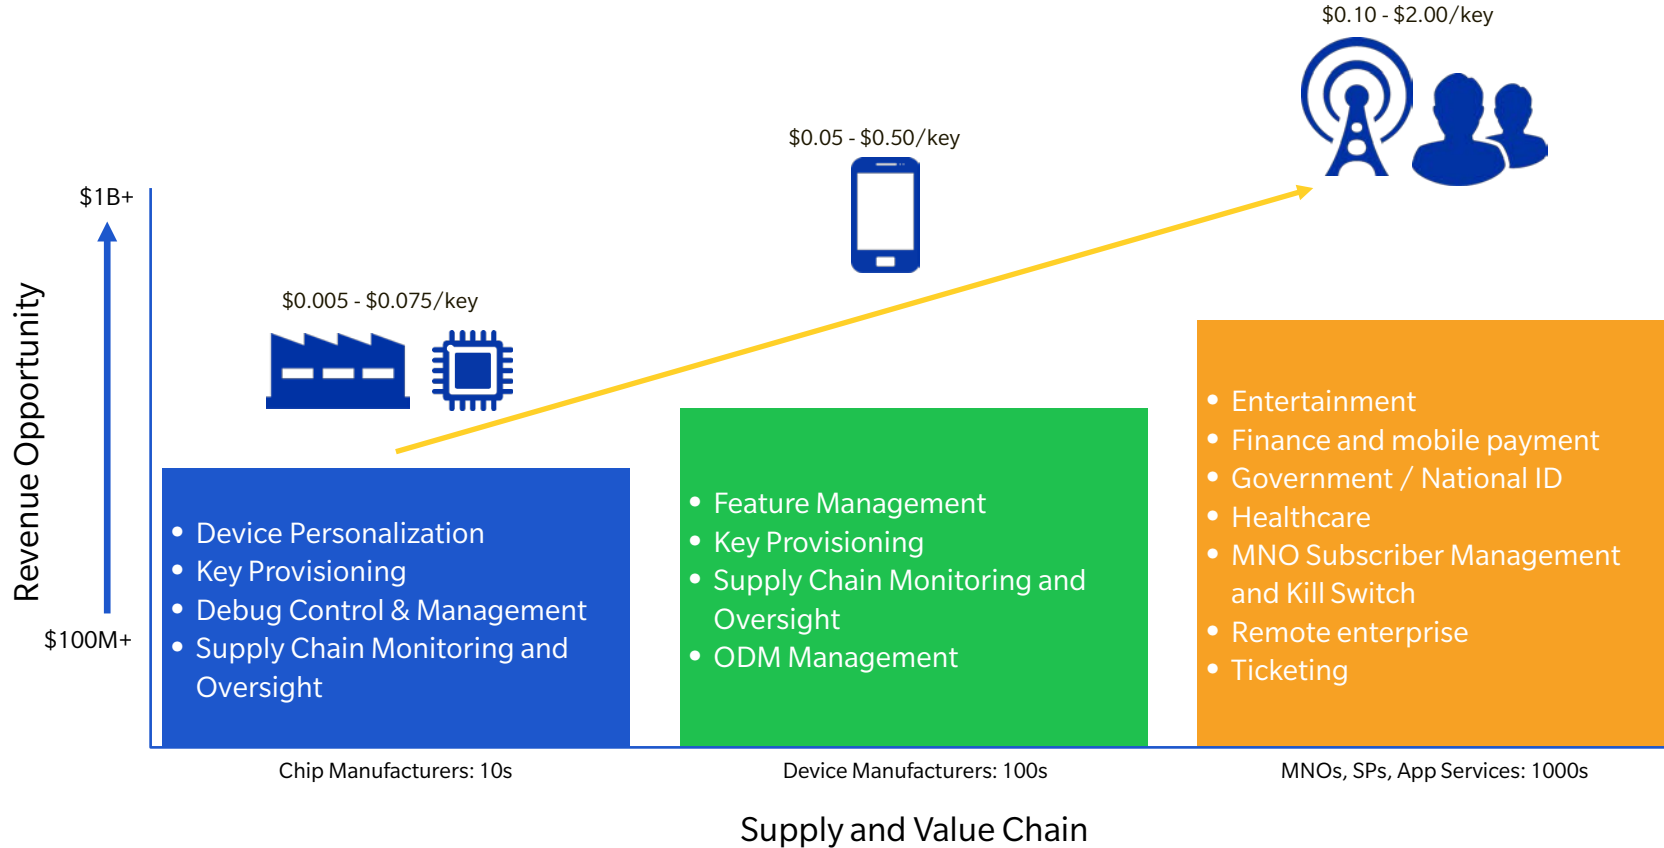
$0.10 - $2.00/key

$0.05 - $0.50/key

$1B+

Revenue Opportunity

$0.005 - $0.075/key

$100M+

- Device Personalization
- Key Provisioning
- Debug Control & Management
- Supply Chain Monitoring and Oversight

- Feature Management
- Key Provisioning
- Supply Chain Monitoring and Oversight
- ODM Management

- Entertainment
- Finance and mobile payment
- Government / National ID
- Healthcare
- MNO Subscriber Management and Kill Switch
- Remote enterprise
- Ticketing

Chip Manufacturers: 10s

Device Manufacturers: 100s

MNOs, SPs, App Services: 1000s

Supply and Value Chain